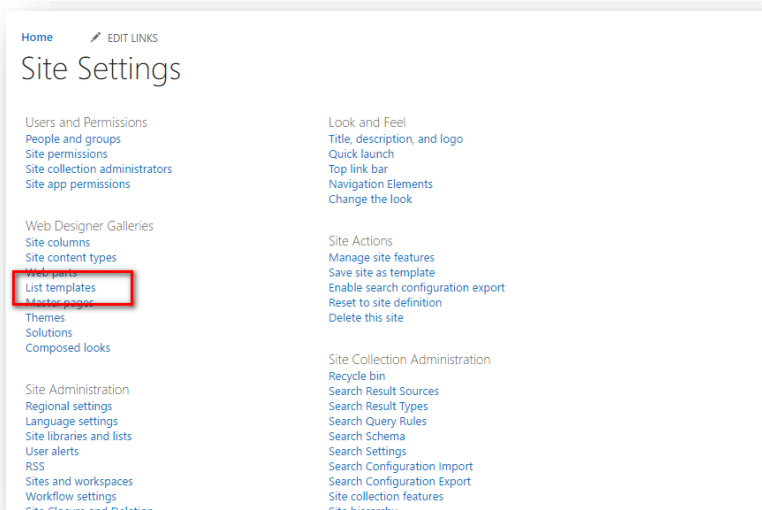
Home EDIT LINKS

Site Settings

Users and Permissions
People and groups
Site permissions
Site collection administrators
Site app permissions

Web Designer Galleries
Site columns
Site content types
Web parts
List templates
Master pages
Themes
Solutions
Composed looks

Site Administration
Regional settings
Language settings
Site libraries and lists
User alerts
RSS
Sites and workspaces
Workflow settings
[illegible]

Look and Feel
Title, description, and logo
Quick launch
Top link bar
Navigation Elements
Change the look

Site Actions
Manage site features
Save site as template
Enable search configuration export
Reset to site definition
Delete this site

Site Collection Administration
Recycle bin
Search Result Sources
Search Result Types
Search Query Rules
Search Schema
Search Settings
Search Configuration Import
Search Configuration Export
Site collection features
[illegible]